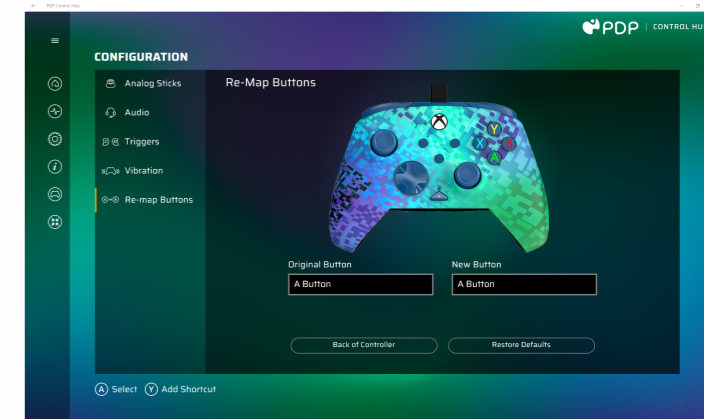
PDP Control Hub

PDP | CONTROL HU

CONFIGURATION

Analog Sticks
Audio
Triggers
Vibration
Re-map Buttons

Re-Map Buttons

Y
X
B
A

Original Button
A Button

New Button
A Button

Back of Controller
Restore Defaults

A Select Y Add Shortcut